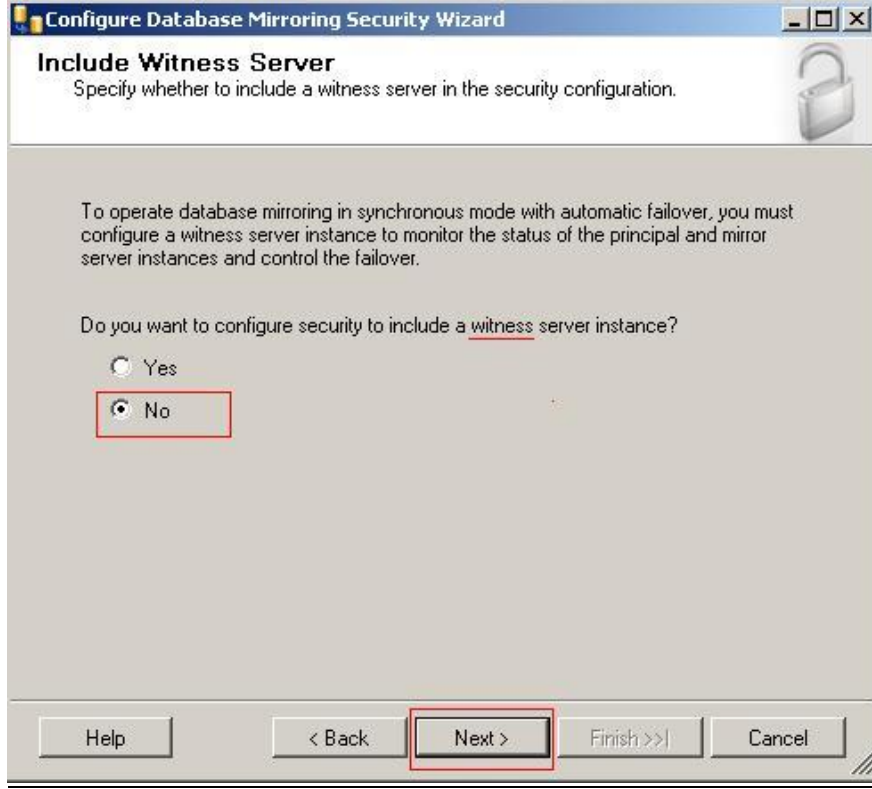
Configure Database Mirroring Security Wizard

Include Witness Server
Specify whether to include a witness server in the security configuration.

To operate database mirroring in synchronous mode with automatic failover, you must configure a witness server instance to monitor the status of the principal and mirror server instances and control the failover.

Do you want to configure security to include a witness server instance?

Yes

No

Help
< Back
Next >
Finish >>|
Cancel